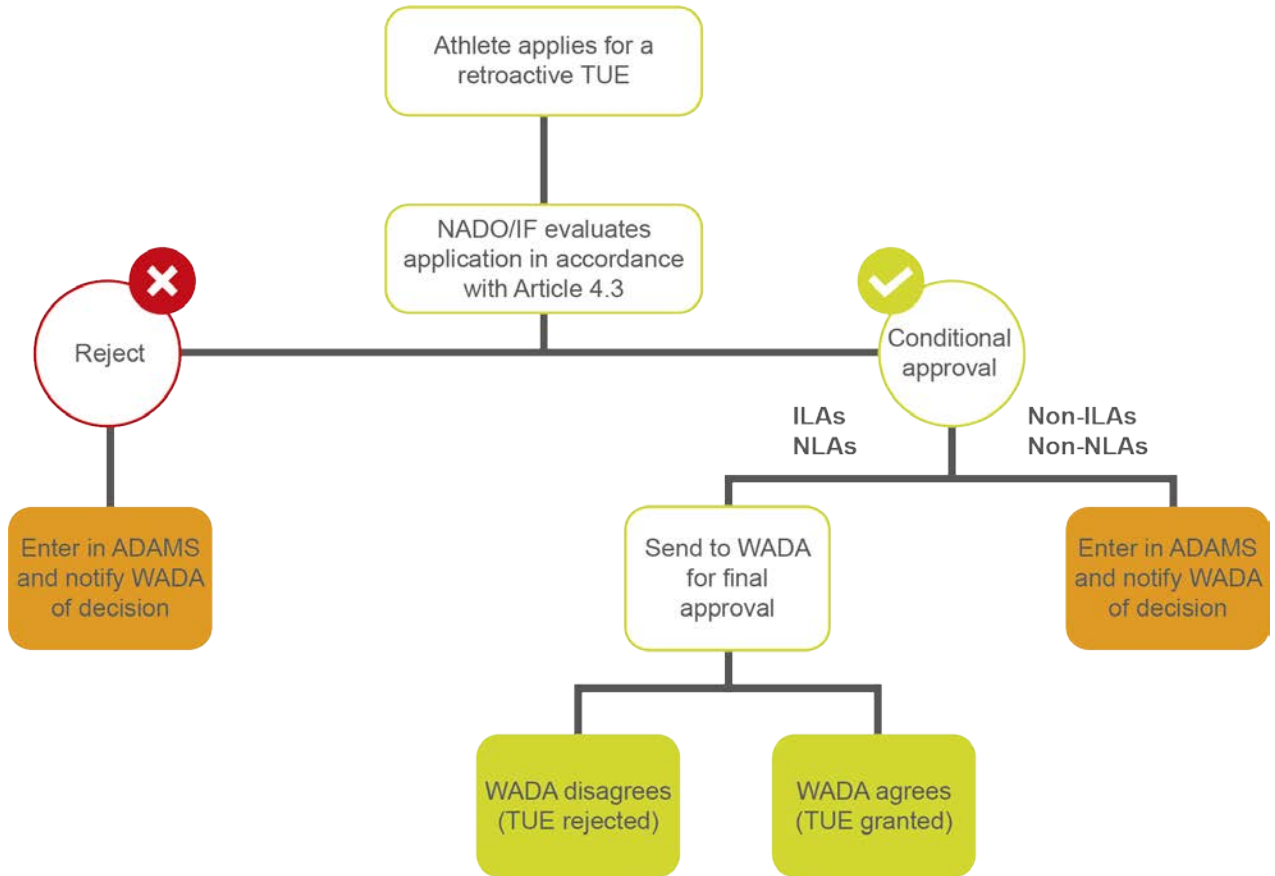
Athlete applies for a retroactive TUE

NADO/IF evaluates application in accordance with Article 4.3

Reject

Conditional approval

ILAs
NLAs

Non-ILAs
Non-NLAs

Enter in ADAMS and notify WADA of decision

Send to WADA for final approval

Enter in ADAMS and notify WADA of decision

WADA disagrees (TUE rejected)

WADA agrees (TUE granted)